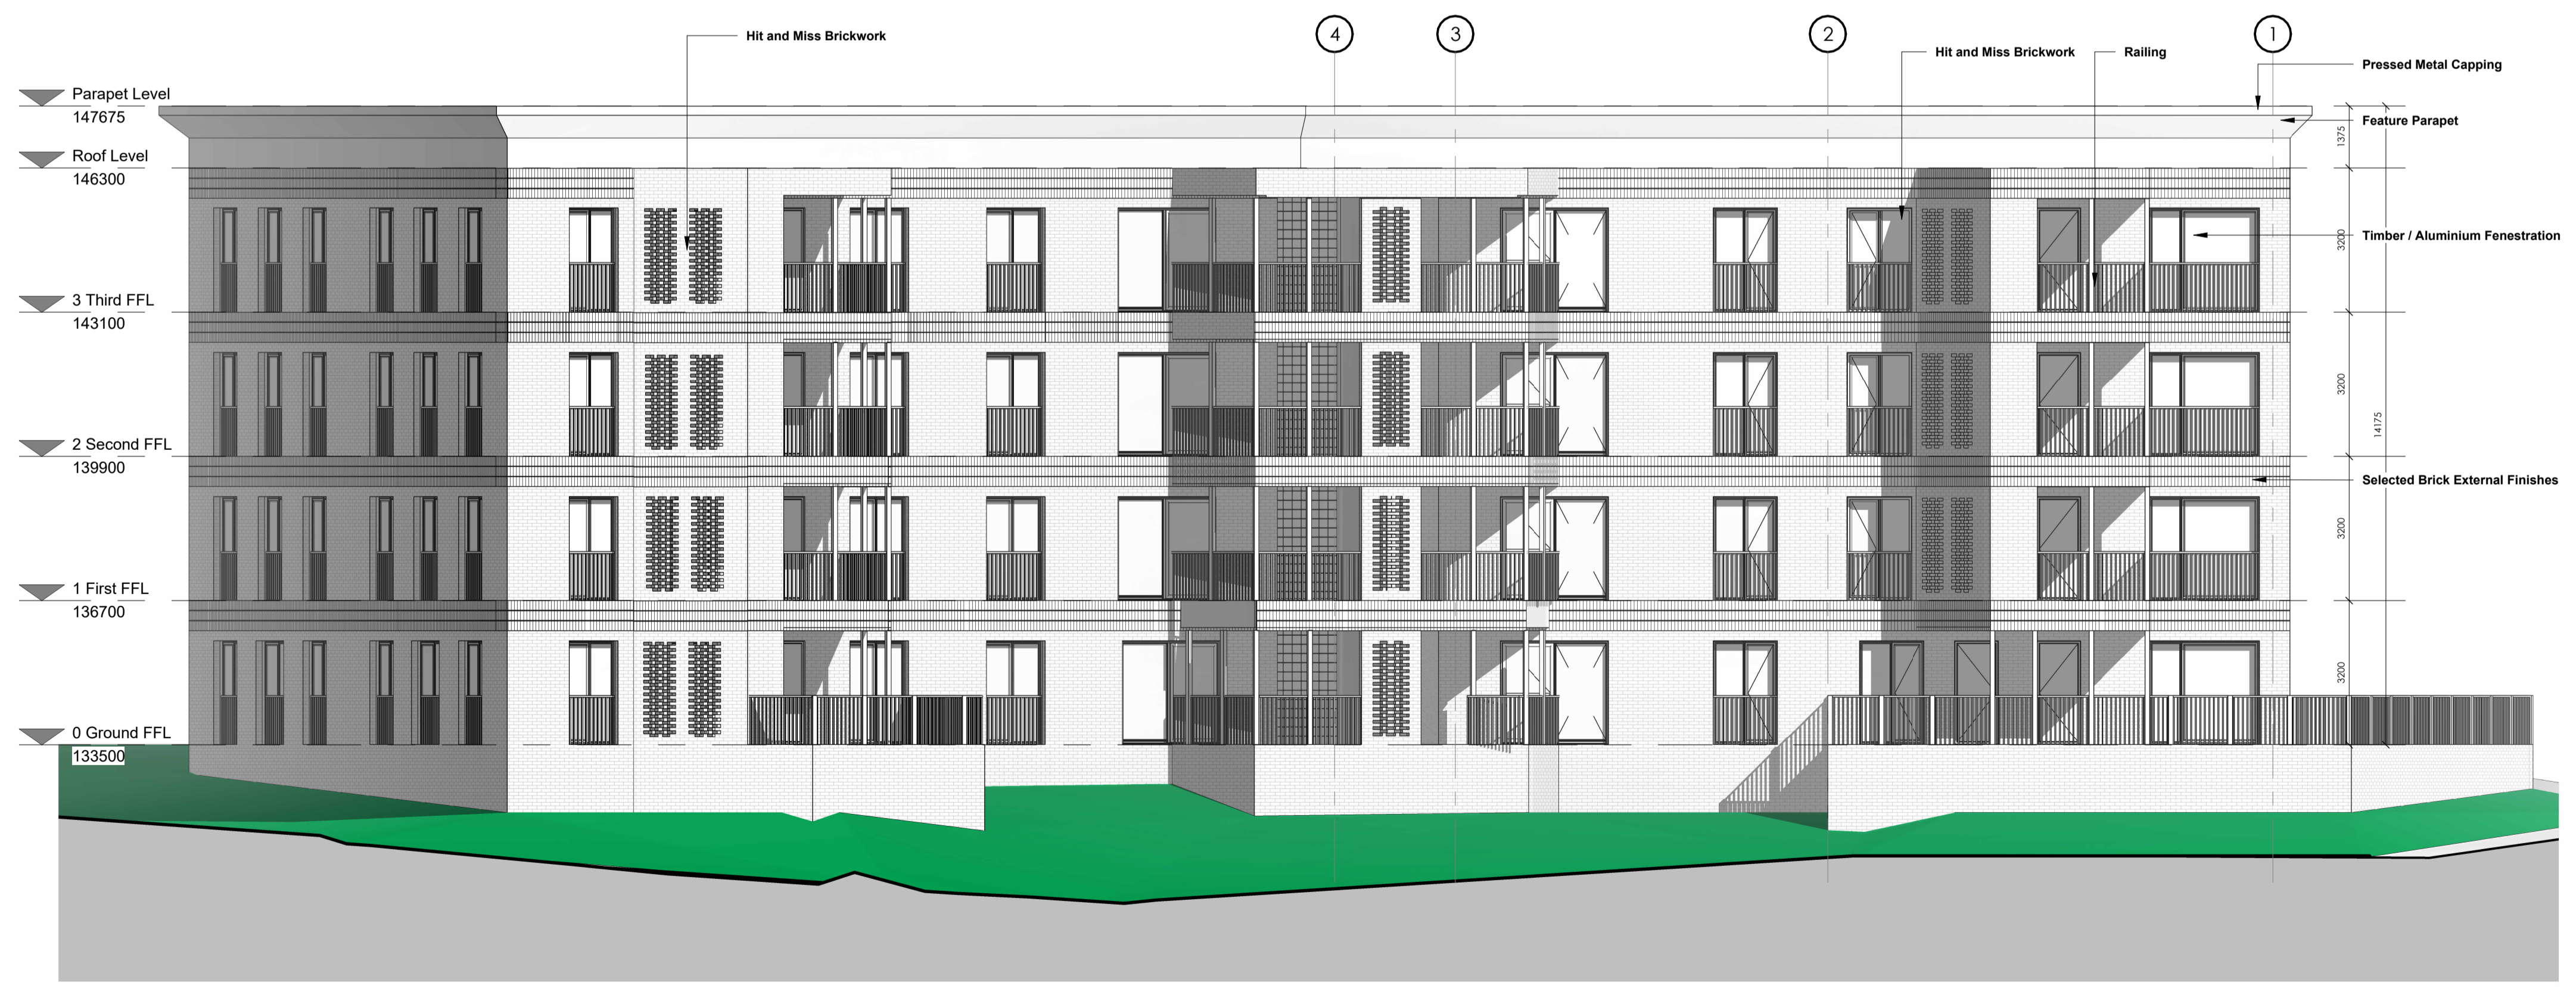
Hit and Miss Brickwork

4

3

2

Hit and Miss Brickwork

Railing

1

Pressed Metal Capping

Parapet Level
147675

Roof Level
146300

Feature Parapet

1375

3200

Timber / Aluminium Fenestration

3 Third FFL
143100

3200

14175

2 Second FFL
139900

Selected Brick External Finishes

3200

1 First FFL
136700

3200

0 Ground FFL
133500